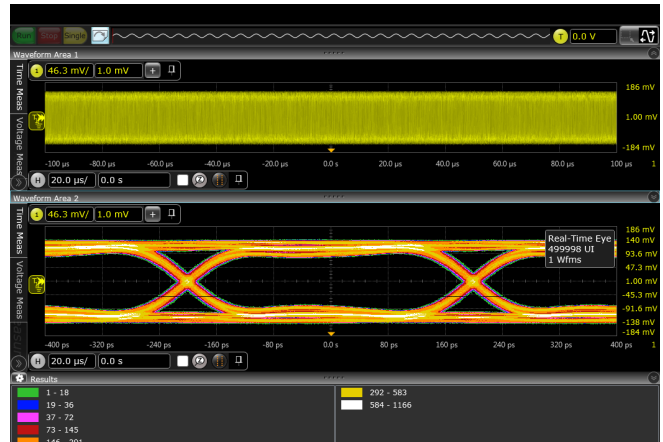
Run Stop Single
T 0.0 V
Waveform Area 1
1 46.3 mV/ 1.0 mV +
Time Meas
Voltage Meas
186 mV
1.00 mV
-184 mV
-100 µs -80.0 µs -60.0 µs -40.0 µs -20.0 µs 0.0 s 20.0 µs 40.0 µs 60.0 µs 80.0 µs 100 µs 1
H 20.0 µs/ 0.0 s
Waveform Area 2
1 46.3 mV/ 1.0 mV +
Time Meas
Voltage Meas
Real-Time Eye
499998 UI
1 Wfms
186 mV
140 mV
93.6 mV
47.3 mV
1.00 mV
-45.3 mV
-91.6 mV
-138 mV
-184 mV
-400 ps -320 ps -240 ps -160 ps -80 ps 0.0 s 80 ps 160 ps 240 ps 320 ps 400 ps 1
H 20.0 µs/ 0.0 s
Results
1 - 18
19 - 36
37 - 72
73 - 145
146 - 291
292 - 583
584 - 1166